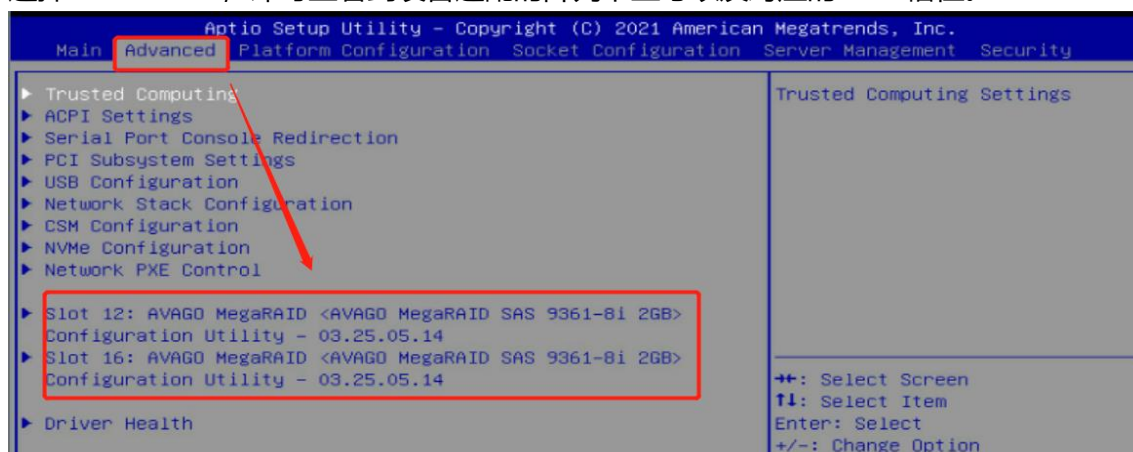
Aptio Setup Utility – Copyright (C) 2021 American Megatrends, Inc.
Main Advanced Platform Configuration Socket Configuration Server Management Security

▶ Trusted Computing
▶ ACPI Settings
▶ Serial Port Console Redirection
▶ PCI Subsystem Settings
▶ USB Configuration
▶ Network Stack Configuration
▶ CSM Configuration
▶ NVMe Configuration
▶ Network PXE Control

▶ Slot 12: AVAGO MegaRAID <AVAGO MegaRAID SAS 9361-8i 2GB> Configuration Utility – 03.25.05.14
▶ Slot 16: AVAGO MegaRAID <AVAGO MegaRAID SAS 9361-8i 2GB> Configuration Utility – 03.25.05.14

▶ Driver Health

Trusted Computing Settings

→←: Select Screen
↑↓: Select Item
Enter: Select
+/–: Change Option